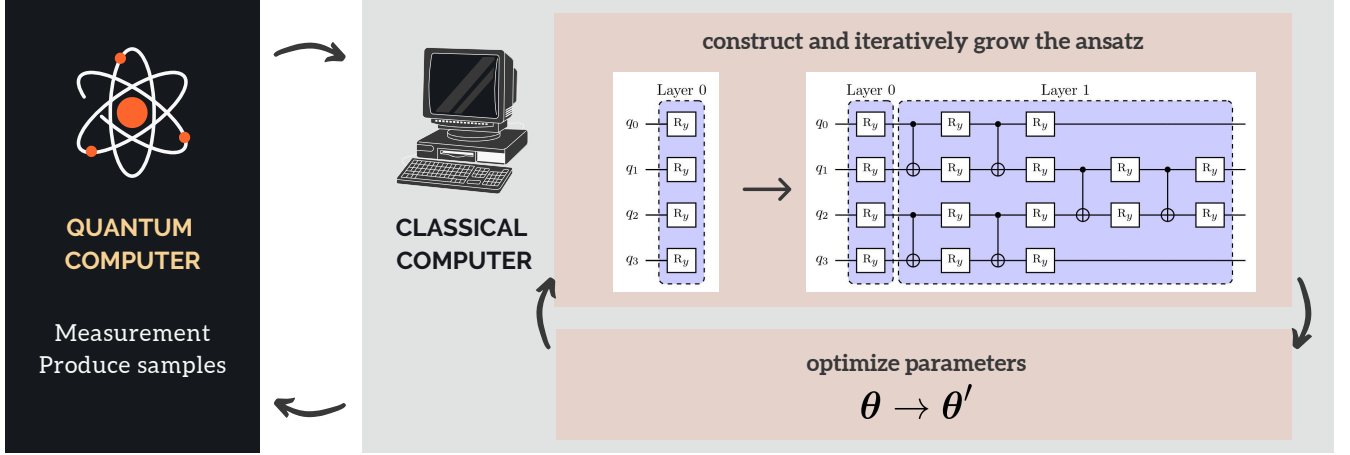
QUANTUM COMPUTER

Measurement
Produce samples

CLASSICAL COMPUTER

construct and iteratively grow the ansatz

Layer 0

$q_0$ $R_y$
$q_1$ $R_y$
$q_2$ $R_y$
$q_3$ $R_y$

Layer 0 Layer 1

$q_0$ $R_y$ $R_y$ $R_y$
$q_1$ $R_y$ $R_y$ $R_y$ $R_y$ $R_y$
$q_2$ $R_y$ $R_y$ $R_y$ $R_y$ $R_y$
$q_3$ $R_y$ $R_y$ $R_y$

optimize parameters
$\theta \to \theta'$